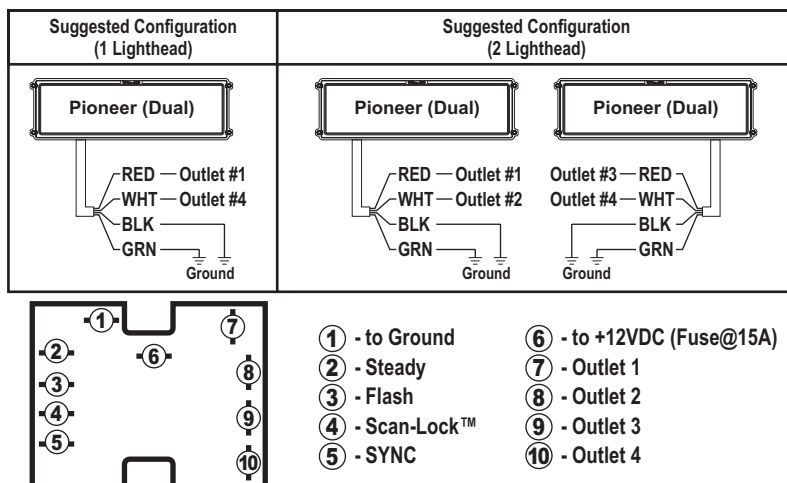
| Suggested Configuration (1 Lighthead) | Suggested Configuration (2 Lighthead) |
|---|---|

Pioneer (Dual)

RED — Outlet #1
WHT — Outlet #4
BLK
GRN
Ground

Pioneer (Dual)

RED — Outlet #1
WHT — Outlet #2
BLK
GRN
Ground

Pioneer (Dual)

Outlet #3 — RED
Outlet #4 — WHT
BLK
GRN
Ground

1
2
6
7
3
8
4
9
5
10

1 - to Ground
2 - Steady
3 - Flash
4 - Scan-Lock™
5 - SYNC

6 - to +12VDC (Fuse@15A)
7 - Outlet 1
8 - Outlet 2
9 - Outlet 3
10 - Outlet 4